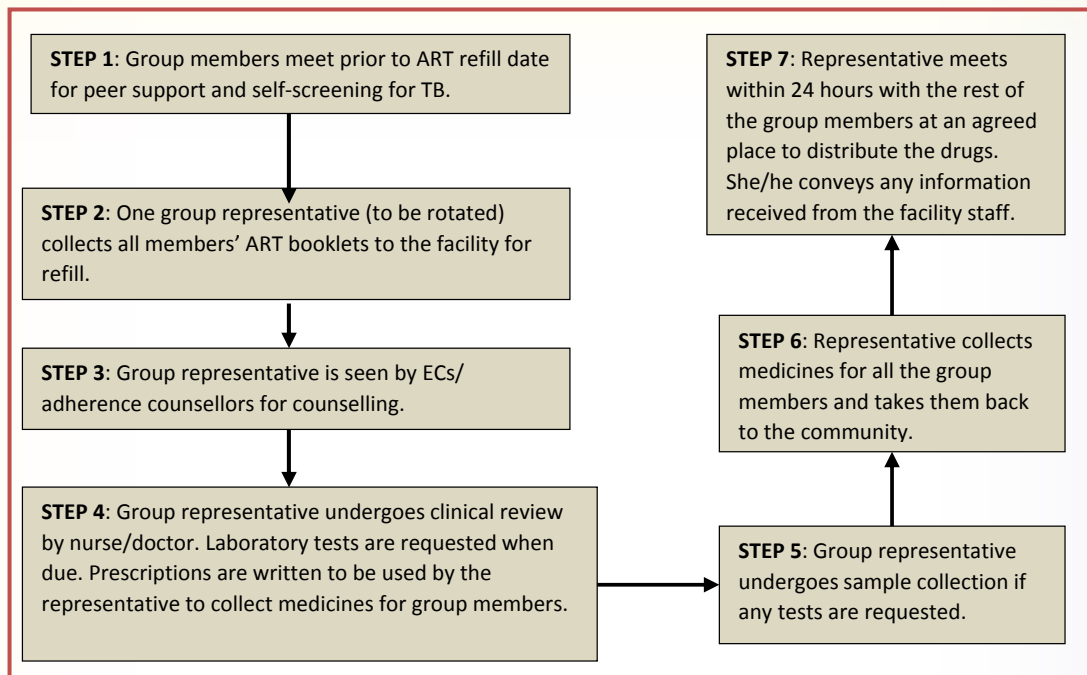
**STEP 1**: Group members meet prior to ART refill date for peer support and self-screening for TB.

**STEP 2**: One group representative (to be rotated) collects all members' ART booklets to the facility for refill.

**STEP 3**: Group representative is seen by ECs/ adherence counsellors for counselling.

**STEP 4**: Group representative undergoes clinical review by nurse/doctor. Laboratory tests are requested when due. Prescriptions are written to be used by the representative to collect medicines for group members.

**STEP 5**: Group representative undergoes sample collection if any tests are requested.

**STEP 6**: Representative collects medicines for all the group members and takes them back to the community.

**STEP 7**: Representative meets within 24 hours with the rest of the group members at an agreed place to distribute the drugs. She/he conveys any information received from the facility staff.